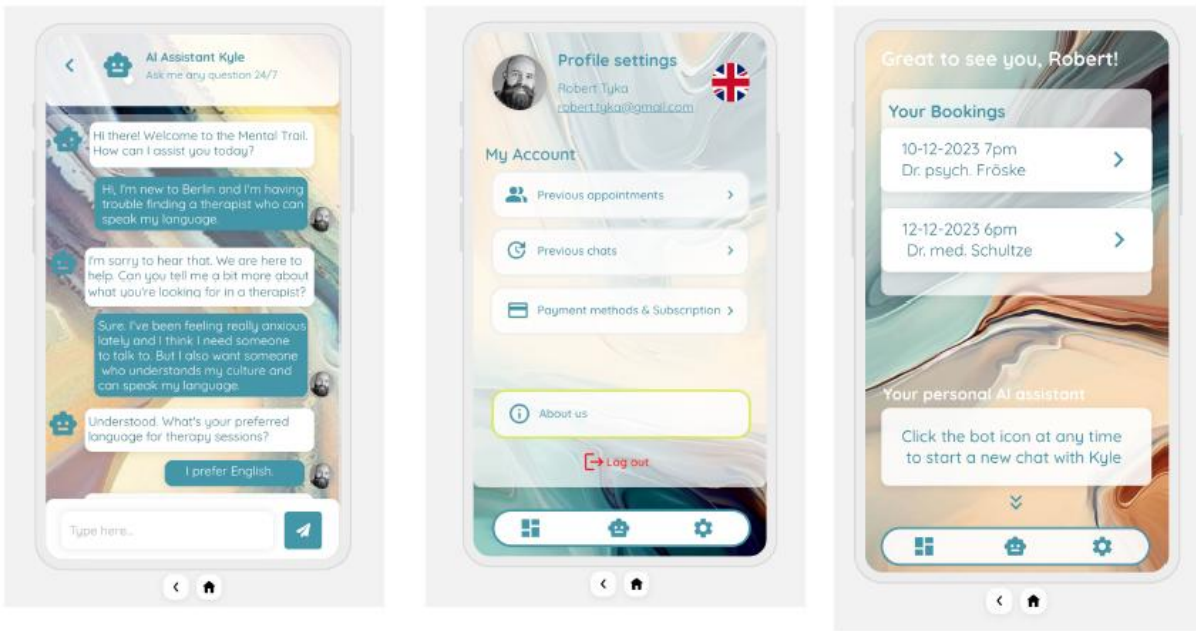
AI Assistant Kyle
Ask me any question 24/7

Hi there! Welcome to the Mental Trail. How can I assist you today?

Hi, I'm new to Berlin and I'm having trouble finding a therapist who can speak my language.

I'm sorry to hear that. We are here to help. Can you tell me a bit more about what you're looking for in a therapist?

Sure. I've been feeling really anxious lately and I think I need someone to talk to. But I also want someone who understands my culture and can speak my language.

Understood. What's your preferred language for therapy sessions?

I prefer English.

Type here...

Profile settings
Robert Tyka
robert.tyka@gmail.com

My Account

Previous appointments

Previous chats

Payment methods & Subscription

About us

Log out

Great to see you, Robert!

Your Bookings

10-12-2023 7pm
Dr. psych. Fröske

12-12-2023 6pm
Dr. med. Schultze

Your personal AI assistant

Click the bot icon at any time to start a new chat with Kyle